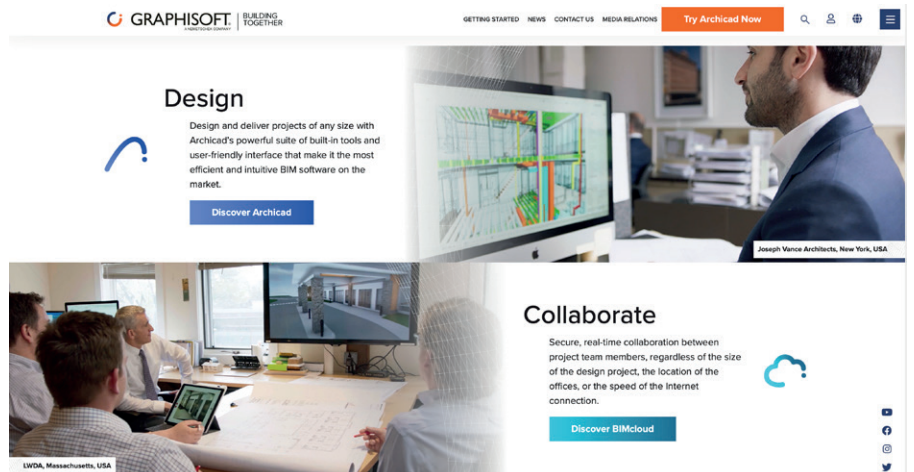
GRAPHISOFT. A NEMETSCHEK COMPANY | BUILDING TOGETHER

GETTING STARTED NEWS CONTACT US MEDIA RELATIONS Try Archicad Now

Design

Design and deliver projects of any size with Archicad's powerful suite of built-in tools and user-friendly interface that make it the most efficient and intuitive BIM software on the market.

Discover Archicad

Joseph Vance Architects, New York, USA

Collaborate

Secure, real-time collaboration between project team members, regardless of the size of the design project, the location of the offices, or the speed of the Internet connection.

Discover BIMcloud

LWDA, Massachusetts, USA